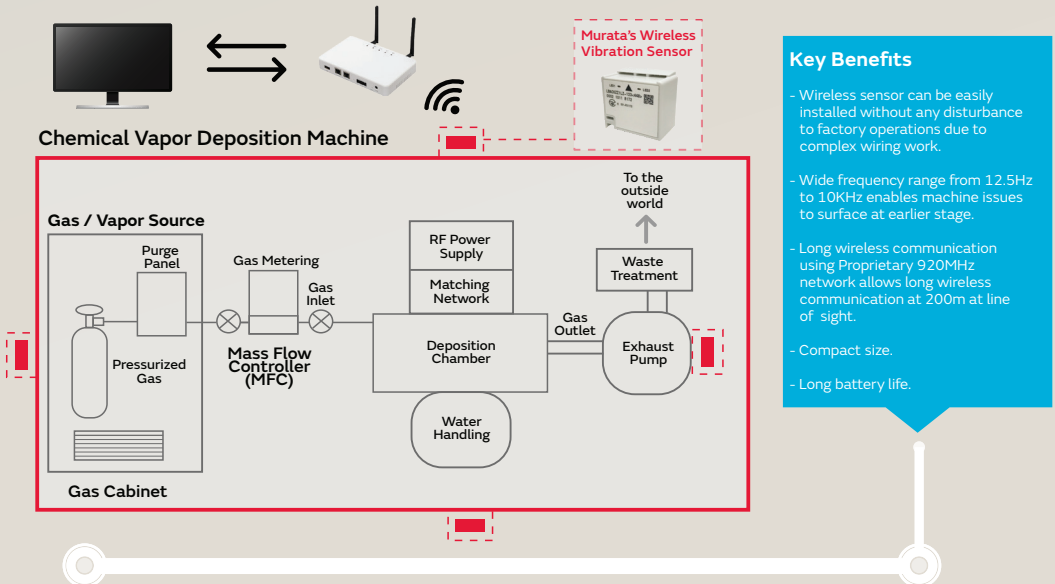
Murata's Wireless Vibration Sensor

Chemical Vapor Deposition Machine

Gas / Vapor Source

Purge Panel

Gas Metering

Gas Inlet

Pressurized Gas

Mass Flow Controller (MFC)

Gas Cabinet

RF Power Supply

Matching Network

Deposition Chamber

Water Handling

To the outside world

Waste Treatment

Gas Outlet

Exhaust Pump

Key Benefits

- Wireless sensor can be easily installed without any disturbance to factory operations due to complex wiring work.

- Wide frequency range from 12.5Hz to 10KHz enables machine issues to surface at earlier stage.

- Long wireless communication using Proprietary 920MHz network allows long wireless communication at 200m at line of sight.

- Compact size.

- Long battery life.